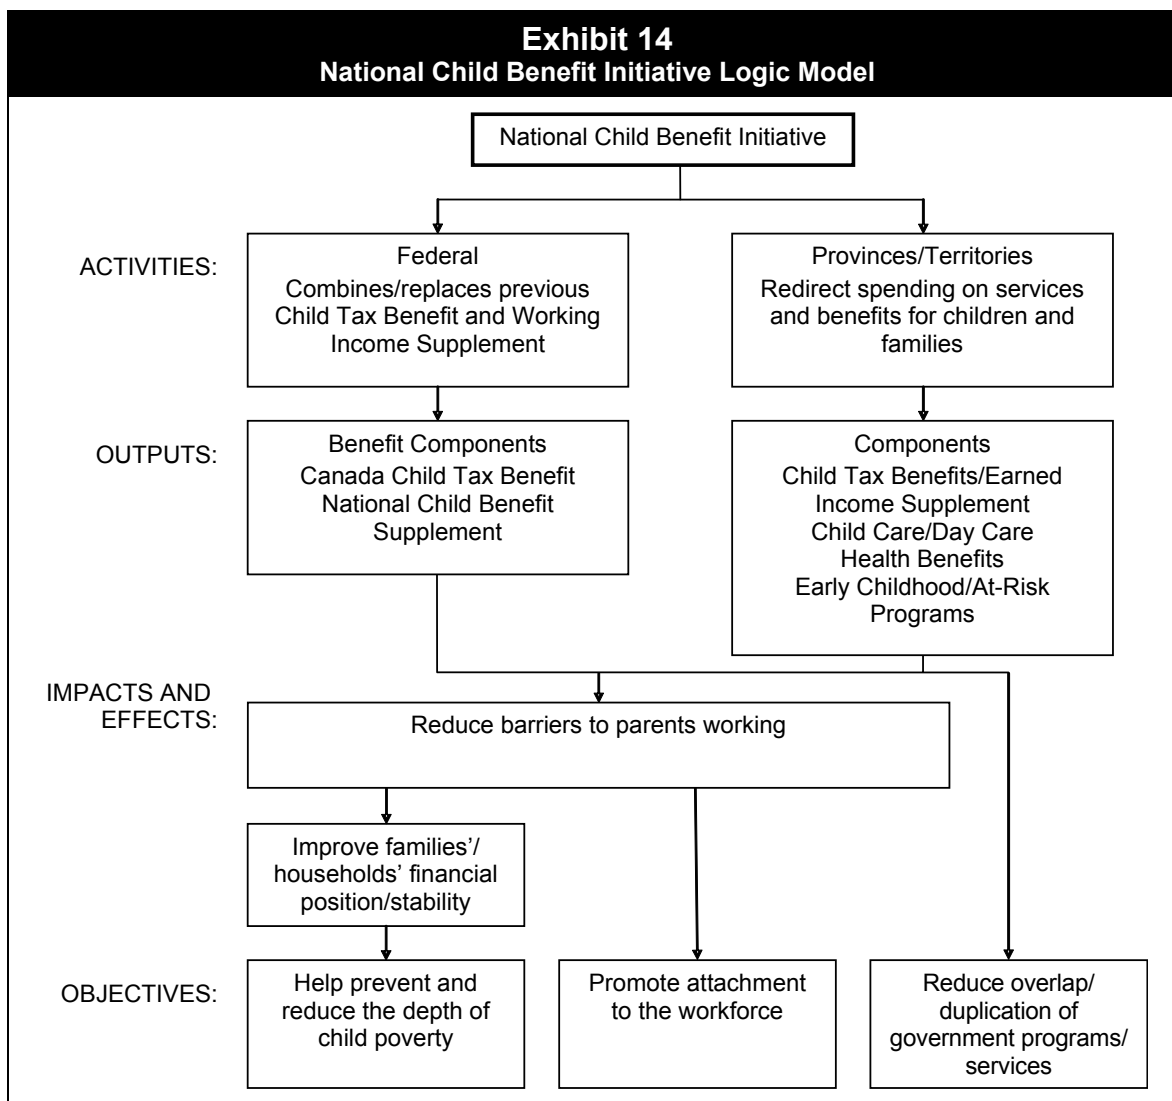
Exhibit 14
National Child Benefit Initiative Logic Model

National Child Benefit Initiative

ACTIVITIES:

Federal
Combines/replaces previous Child Tax Benefit and Working Income Supplement

Provinces/Territories
Redirect spending on services and benefits for children and families

OUTPUTS:

Benefit Components
Canada Child Tax Benefit
National Child Benefit Supplement

Components
Child Tax Benefits/Earned Income Supplement
Child Care/Day Care
Health Benefits
Early Childhood/At-Risk Programs

IMPACTS AND EFFECTS:

Reduce barriers to parents working

Improve families'/ households' financial position/stability

OBJECTIVES:

Help prevent and reduce the depth of child poverty

Promote attachment to the workforce

Reduce overlap/ duplication of government programs/ services